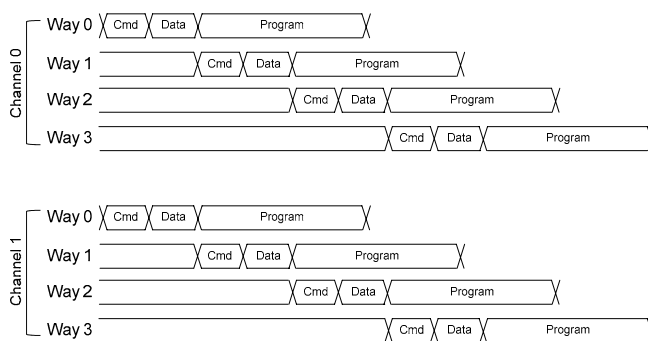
Channel 0
Way 0 Cmd Data Program
Way 1 Cmd Data Program
Way 2 Cmd Data Program
Way 3 Cmd Data Program

Channel 1
Way 0 Cmd Data Program
Way 1 Cmd Data Program
Way 2 Cmd Data Program
Way 3 Cmd Data Program